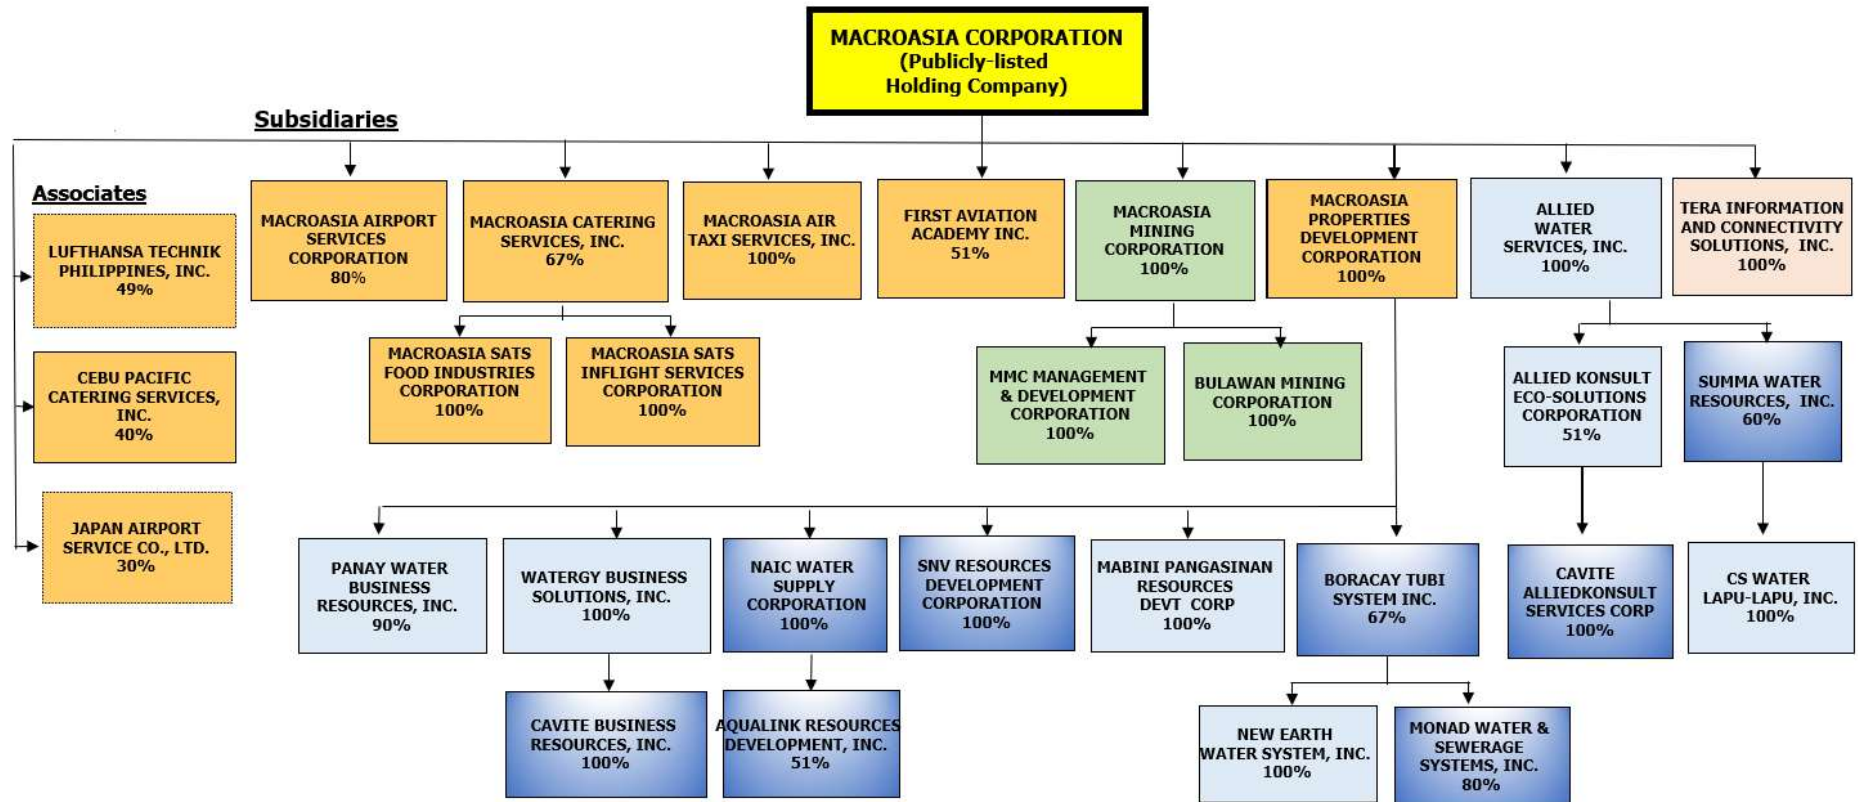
MACROASIA CORPORATION
(Publicly-listed Holding Company)

Subsidiaries

Associates

LUFTHANSA TECHNIK PHILIPPINES, INC.
49%

CEBU PACIFIC CATERING SERVICES, INC.
40%

JAPAN AIRPORT SERVICE CO., LTD.
30%

MACROASIA AIRPORT SERVICES CORPORATION
80%

MACROASIA CATERING SERVICES, INC.
67%

MACROASIA AIR TAXI SERVICES, INC.
100%

FIRST AVIATION ACADEMY INC.
51%

MACROASIA MINING CORPORATION
100%

MACROASIA PROPERTIES DEVELOPMENT CORPORATION
100%

ALLIED WATER SERVICES, INC.
100%

TERA INFORMATION AND CONNECTIVITY SOLUTIONS, INC.
100%

MACROASIA SATS FOOD INDUSTRIES CORPORATION
100%

MACROASIA SATS INFLIGHT SERVICES CORPORATION
100%

MMC MANAGEMENT & DEVELOPMENT CORPORATION
100%

BULAWAN MINING CORPORATION
100%

ALLIED KONSULT ECO-SOLUTIONS CORPORATION
51%

SUMMA WATER RESOURCES, INC.
60%

PANAY WATER BUSINESS RESOURCES, INC.
90%

WATERGY BUSINESS SOLUTIONS, INC.
100%

NAIC WATER SUPPLY CORPORATION
100%

SNV RESOURCES DEVELOPMENT CORPORATION
100%

MABINI PANGASINAN RESOURCES DEVT CORP
100%

BORACAY TUBI SYSTEM INC.
67%

CAVITE ALLIEDKONSULT SERVICES CORP
100%

CS WATER LAPU-LAPU, INC.
100%

CAVITE BUSINESS RESOURCES, INC.
100%

AQUALINK RESOURCES DEVELOPMENT, INC.
51%

NEW EARTH WATER SYSTEM, INC.
100%

MONAD WATER & SEWERAGE SYSTEMS, INC.
80%